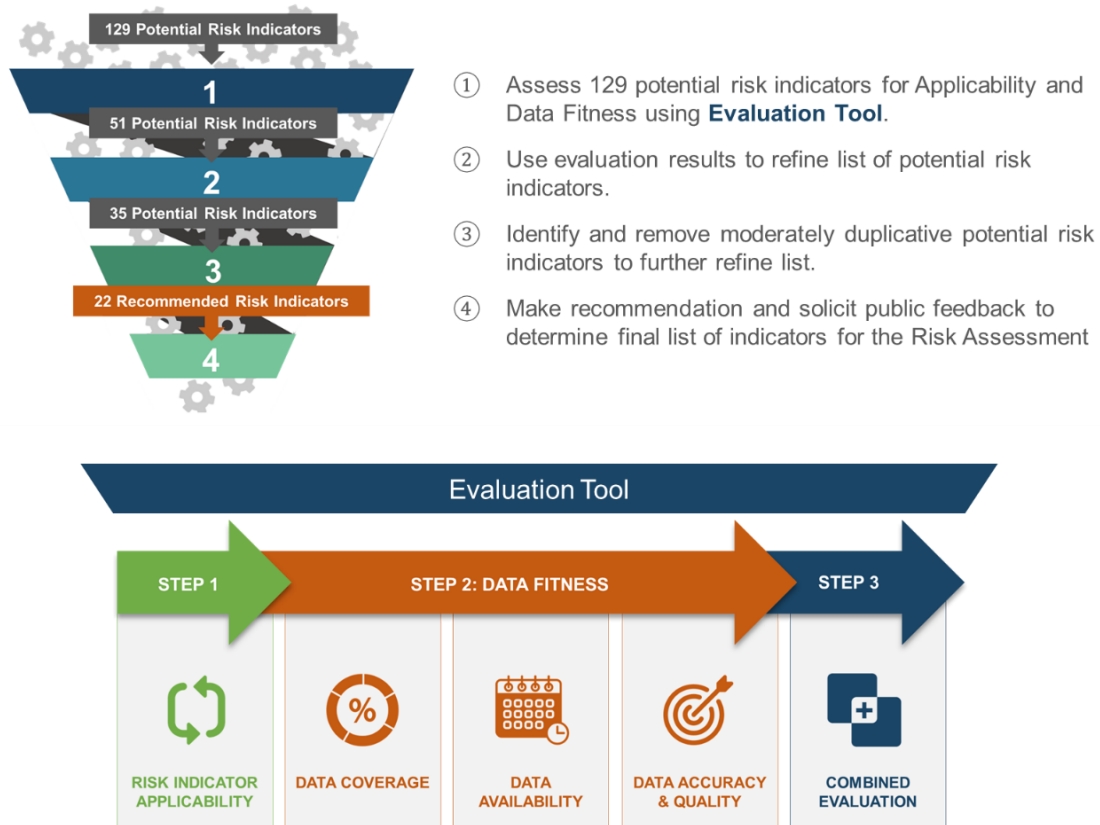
129 Potential Risk Indicators

1

51 Potential Risk Indicators

2

35 Potential Risk Indicators

3

22 Recommended Risk Indicators

4

① Assess 129 potential risk indicators for Applicability and Data Fitness using **Evaluation Tool**.

② Use evaluation results to refine list of potential risk indicators.

③ Identify and remove moderately duplicative potential risk indicators to further refine list.

④ Make recommendation and solicit public feedback to determine final list of indicators for the Risk Assessment

Evaluation Tool

STEP 1

STEP 2: DATA FITNESS

STEP 3

%

RISK INDICATOR APPLICABILITY

DATA COVERAGE

DATA AVAILABILITY

DATA ACCURACY & QUALITY

COMBINED EVALUATION